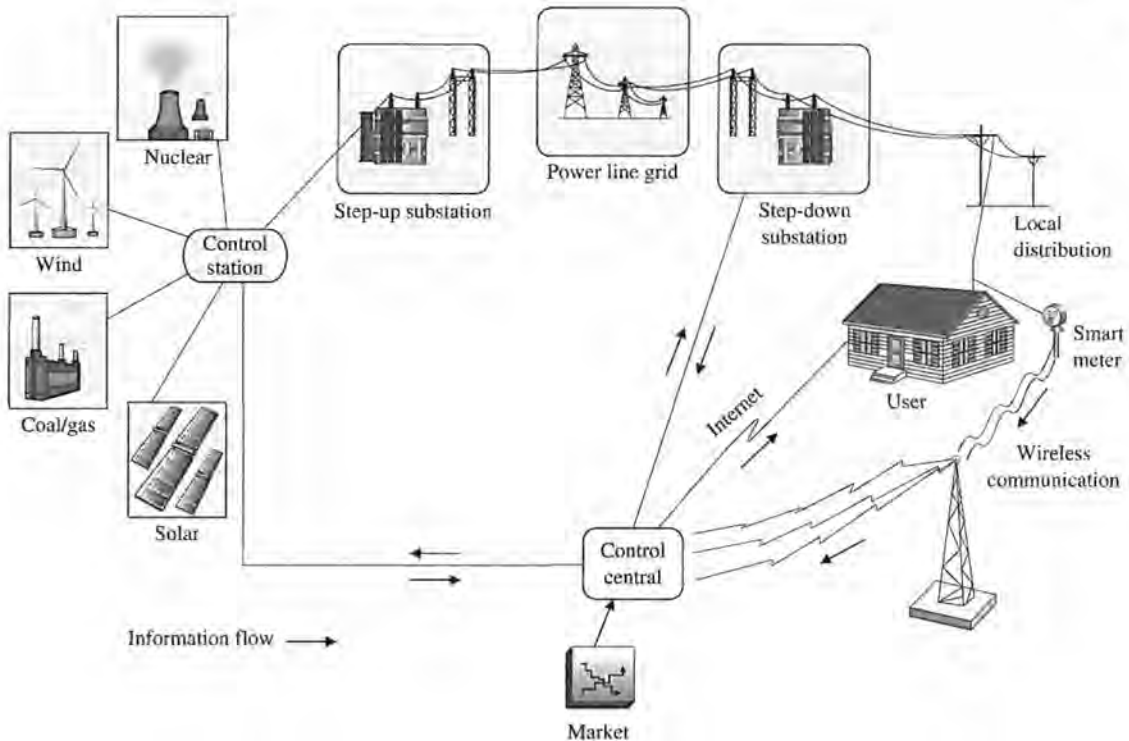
Nuclear

Power line grid

Step-up substation

Step-down substation

Local distribution

Wind

Control station

Coal/gas

Solar

Smart meter

User

Internet

Wireless communication

Control central

Information flow

Market